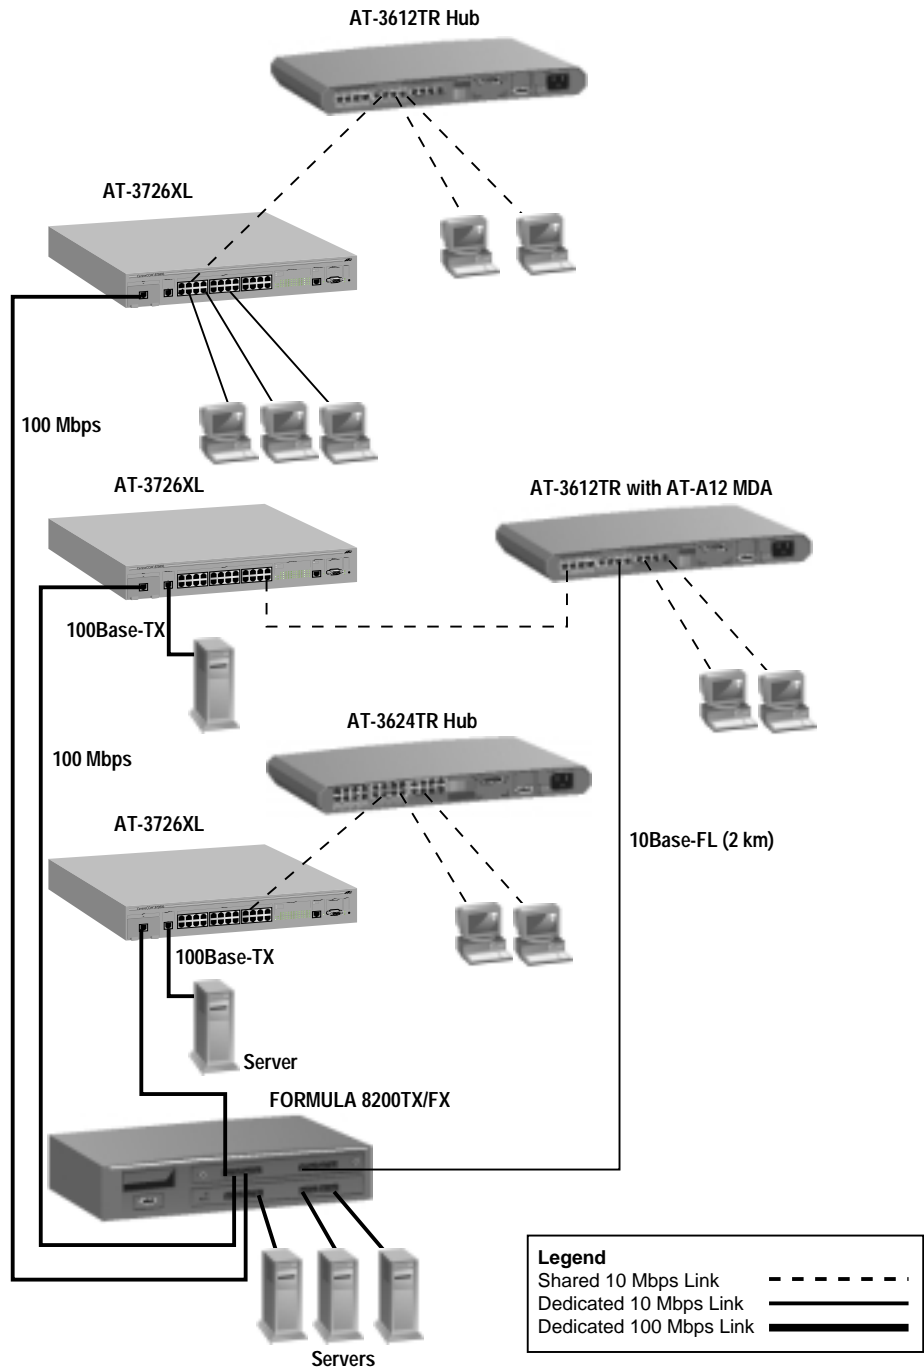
AT-3612TR Hub

AT-3726XL

100 Mbps

AT-3726XL

AT-3612TR with AT-A12 MDA

100Base-TX

AT-3624TR Hub

100 Mbps

AT-3726XL

10Base-FL (2 km)

100Base-TX

Server

FORMULA 8200TX/FX

Servers

Legend
Shared 10 Mbps Link
Dedicated 10 Mbps Link
Dedicated 100 Mbps Link